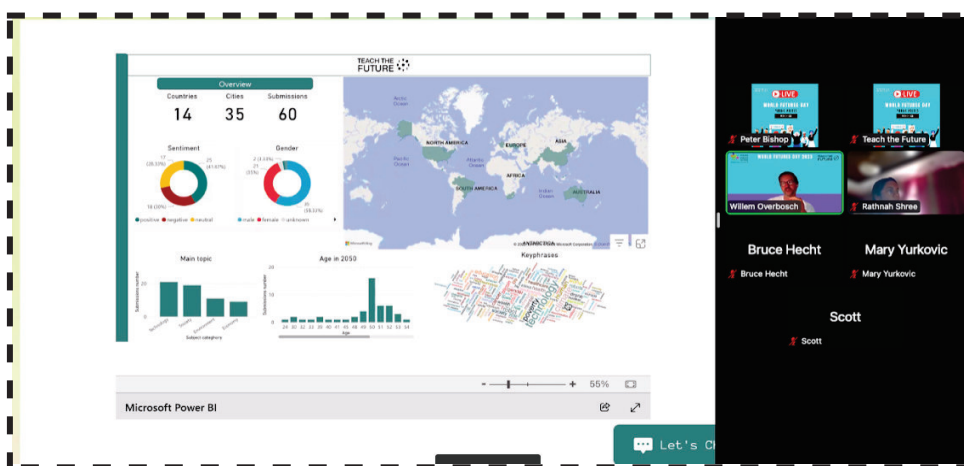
TEACH THE FUTURE

Overview

| Countries | Cities | Submissions |
|---|---|---|
| 14 | 35 | 60 |

Sentiment

17 (28.33%)
25 (41.67%)
18 (30%)

● positive ● negative ● neutral

Gender

2 (3.33%)
21 (35%)
20 (33.33%)

● male ● female ● unknown

NORTH AMERICA
EUROPE
ASIA
AFRICA
SOUTH AMERICA
AUSTRALIA
ANTARCTICA
Pacific Ocean
Atlantic Ocean
Indian Ocean
Arctic Ocean

Main topic

Submissions number
Subject categories

Age in 2050

Submissions number
Age

Keyphrases

- + 55%

Microsoft Power BI

LIVE
Peter Bishop
LIVE
Teach the Future
Willem Overbosch
Rathnah Shree
Bruce Hecht
Mary Yurkovic
Bruce Hecht
Mary Yurkovic
Scott
Scott

Let's Ch